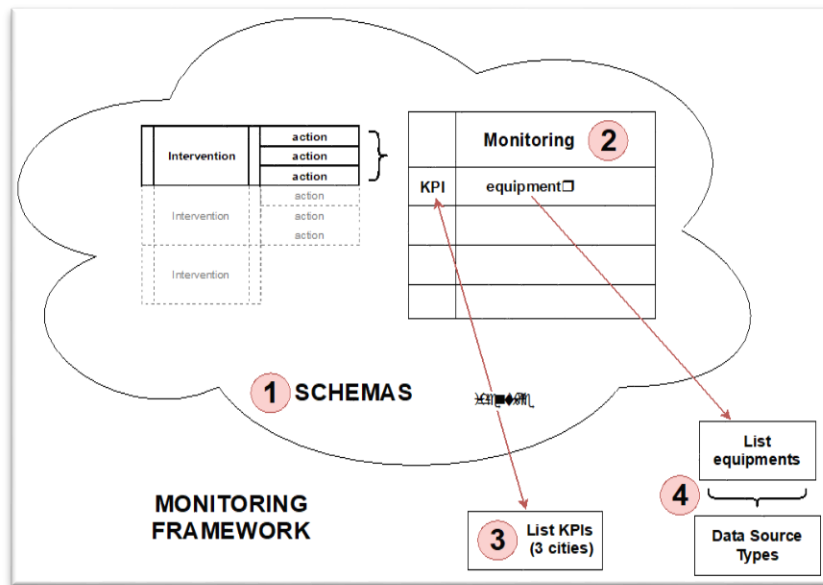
Intervention

action

action

action

Intervention

action

action

action

Intervention

Monitoring 2

KPI

equipment

1 SCHEMAS

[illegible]

MONITORING FRAMEWORK

3 List KPIs (3 cities)

List equipments

4

Data Source Types